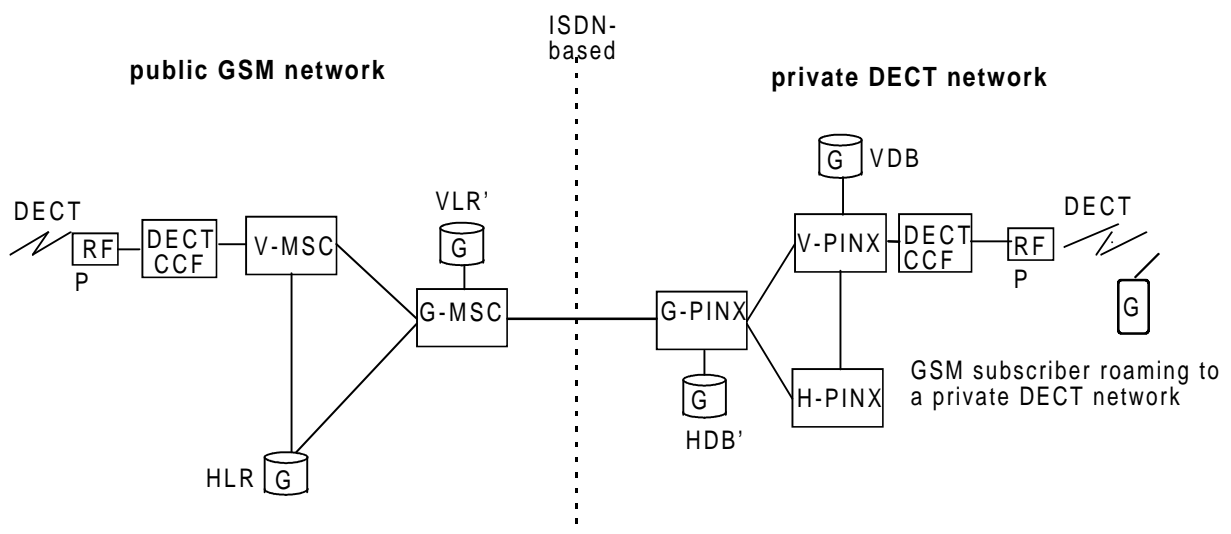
ISDN-based

public GSM network

private DECT network

G VDB

DECT

VLR'

DECT

RF

DECT CCF

V-MSC

G

V-PINX

DECT CCF

RF

P

P

G-MSC

G-PINX

G

GSM subscriber roaming to a private DECT network

G

H-PINX

HDB'

HLR

G